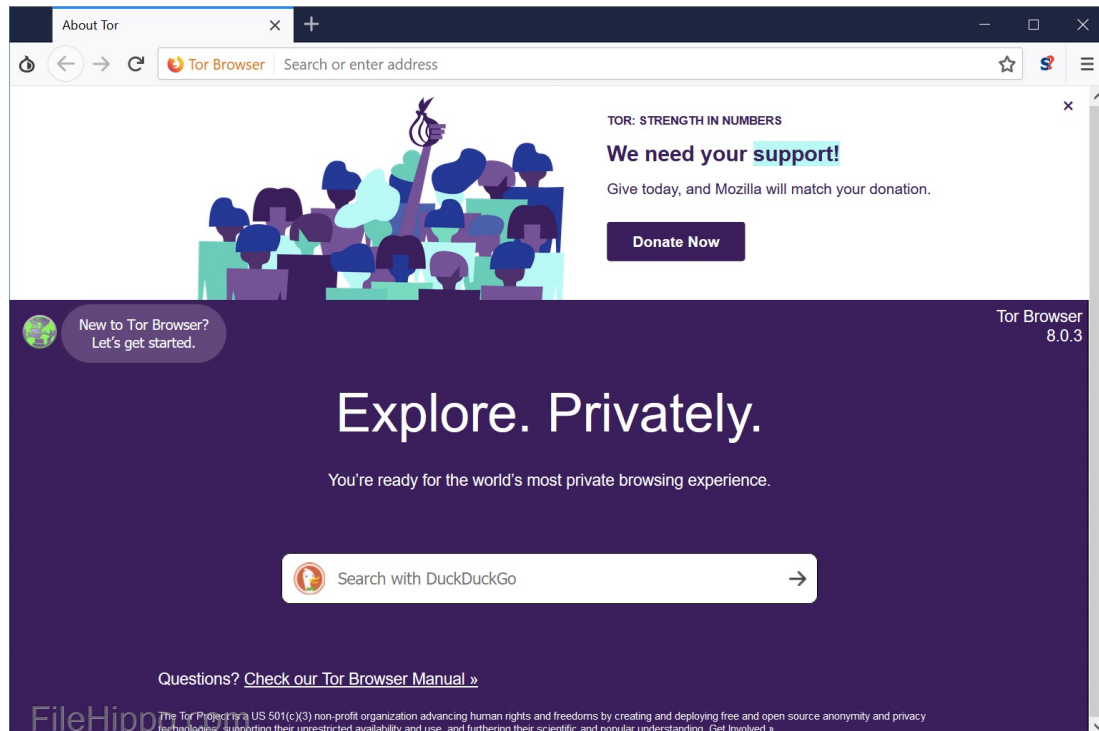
About Tor

Tor Browser Search or enter address

TOR: STRENGTH IN NUMBERS

We need your support!

Give today, and Mozilla will match your donation.

Donate Now

New to Tor Browser? Let's get started.

Tor Browser 8.0.3

Explore. Privately.

You're ready for the world's most private browsing experience.

Search with DuckDuckGo

Questions? Check our Tor Browser Manual »

The Tor Project is a US 501(c)(3) non-profit organization advancing human rights and freedoms by creating and deploying free and open source anonymity and privacy technologies, supporting their unrestricted availability and use, and furthering their scientific and popular understanding. Get Involved »

FileHippo.com